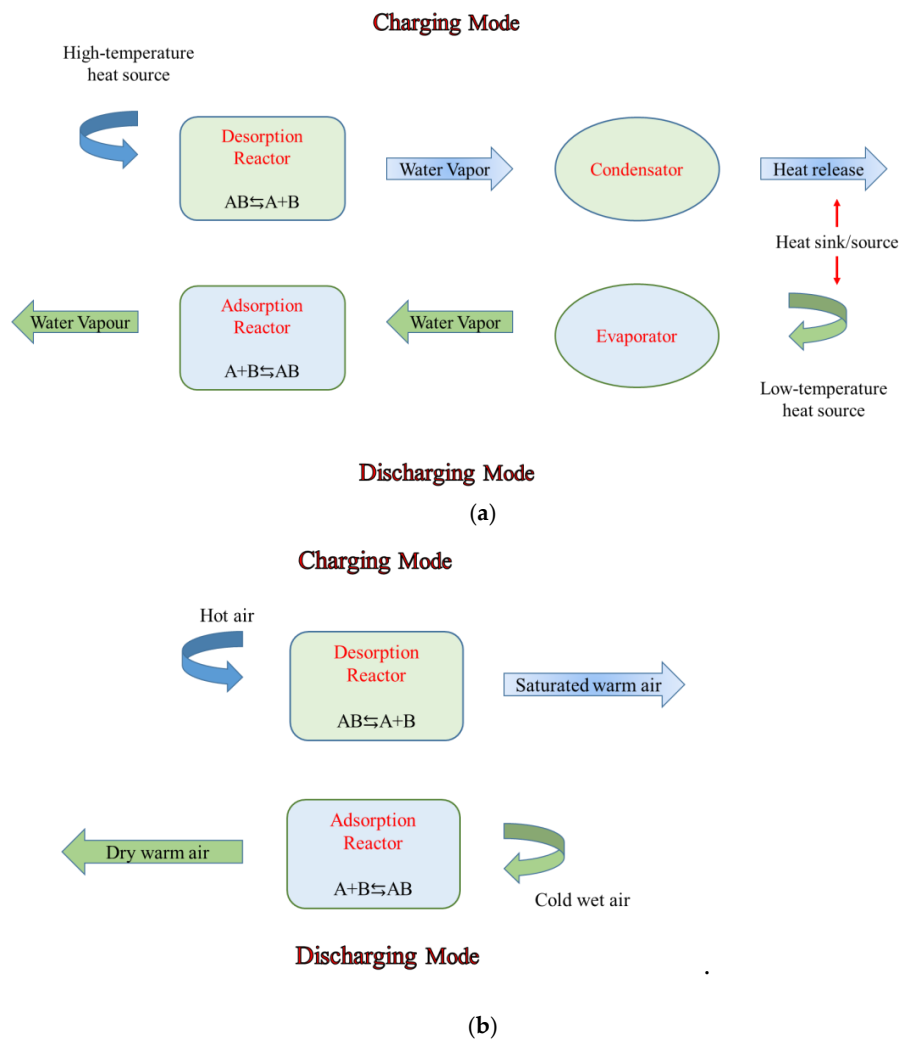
Charging Mode

High-temperature heat source

Desorption Reactor

AB⇆A+B

Water Vapor

Condensator

Heat release

Heat sink/source

Water Vapour

Adsorption Reactor

A+B⇆AB

Water Vapor

Evaporator

Low-temperature heat source

Discharging Mode

(a)

Charging Mode

Hot air

Desorption Reactor

AB⇆A+B

Saturated warm air

Dry warm air

Adsorption Reactor

A+B⇆AB

Cold wet air

Discharging Mode

.

(b)